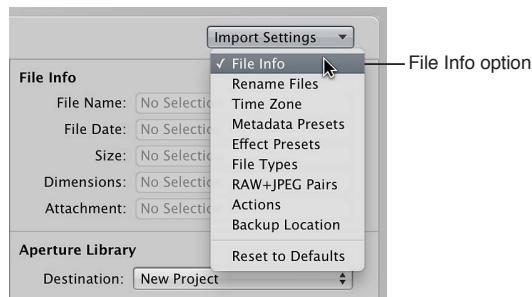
Import Settings

File Info

File Name: No Selectio

File Date: No Selectio

Size: No Selectio

Dimensions: No Selectio

Attachment: No Selectio

✓ File Info
Rename Files
Time Zone
Metadata Presets
Effect Presets
File Types
RAW+JPEG Pairs
Actions
Backup Location
Reset to Defaults

File Info option

Aperture Library

Destination: New Project